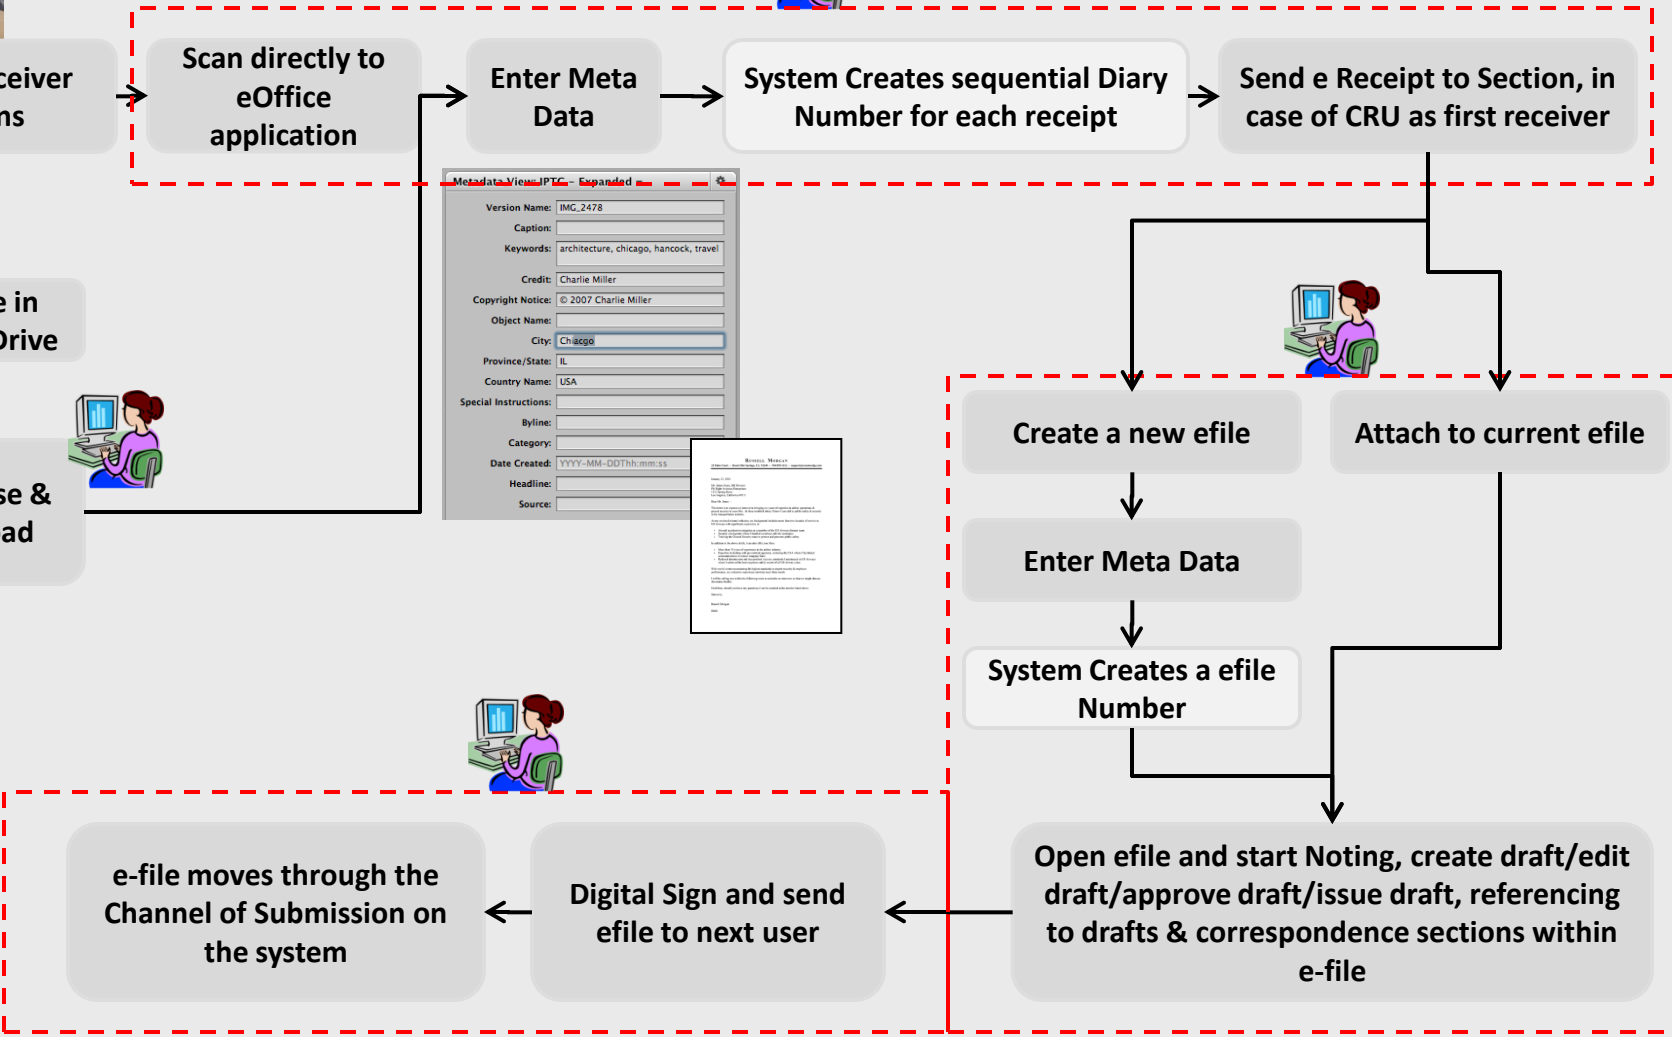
ceiver
ns

Scan directly to eOffice application

Enter Meta Data

System Creates sequential Diary Number for each receipt

Send e Receipt to Section, in case of CRU as first receiver

Metadata View: IPTC – Expanded

Version Name: IMG_2478
Caption:
Keywords: architecture, chicago, hancock, travel
Credit: Charlie Miller
Copyright Notice: © 2007 Charlie Miller
Object Name:
City: Chiacgo
Province/State: IL
Country Name: USA
Special Instructions:
Byline:
Category:
Date Created: YYYY-MM-DDThh:mm:ss
Headline:
Source:

e in
Drive

se &
ad

Create a new efile

Attach to current efile

Enter Meta Data

System Creates a efile Number

Open efile and start Noting, create draft/edit draft/approve draft, referencing to drafts & correspondence sections within e-file

Digital Sign and send efile to next user

e-file moves through the Channel of Submission on the system